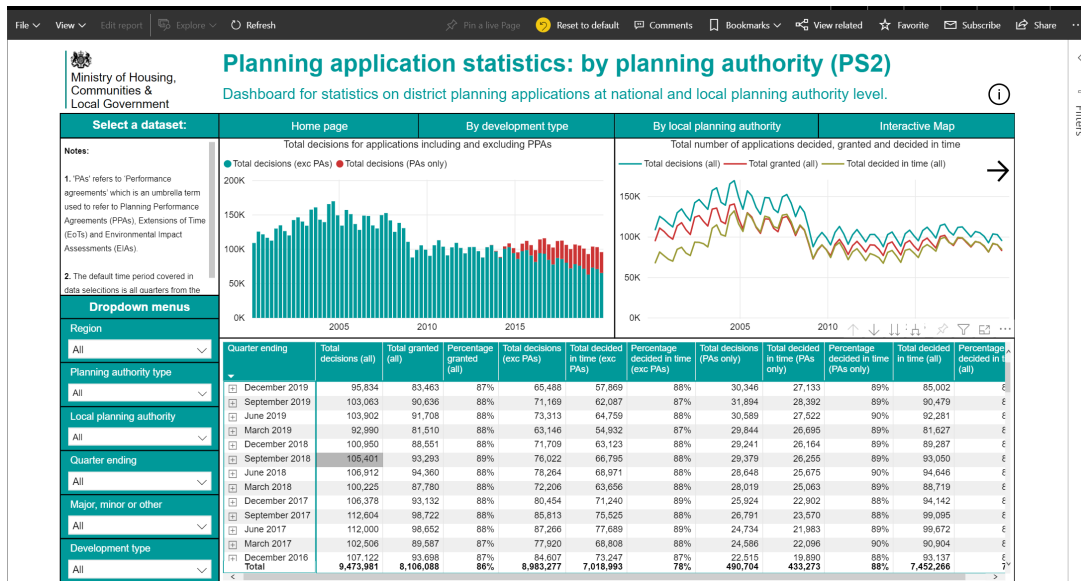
File View Edit report Explore Refresh Pin a live Page Reset to default Comments Bookmarks View related Favorite Subscribe Share

Ministry of Housing, Communities & Local Government

Planning application statistics: by planning authority (PS2)

Dashboard for statistics on district planning applications at national and local planning authority level.

Select a dataset:

Home page | By development type | By local planning authority | Interactive Map

Notes:

1. 'PAs' refers to 'Performance agreements' which is an umbrella term used to refer to Planning Performance Agreements (PPAs), Extensions of Time (EoTs) and Environmental Impact Assessments (EIAs).

2. The default time period covered in data selections is all quarters from the

Dropdown menus

Region
All

Planning authority type
All

Local planning authority
All

Quarter ending
All

Major, minor or other
All

Development type
All

Total decisions for applications including and excluding PPAs

Total decisions (exc PAs) Total decisions (PAs only)

200K
150K
100K
50K
0K
2005 2010 2015

Total number of applications decided, granted and decided in time

Total decisions (all) Total granted (all) Total decided in time (all)

150K
100K
50K
0K
2005 2010

Filters

| Quarter ending | Total decisions (all) | Total granted (all) | Percentage granted (all) | Total decisions (exc PAs) | Total decided in time (exc PAs) | Percentage decided in time (exc PAs) | Total decisions (PAs only) | Total decided in time (PAs only) | Percentage decided in time (PAs only) | Total decided in time (all) | Percentage decided in t (all) |
|---|---|---|---|---|---|---|---|---|---|---|---|
| December 2019 | 95,834 | 83,463 | 87% | 65,488 | 57,869 | 88% | 30,346 | 27,133 | 89% | 85,002 | 8 |
| September 2019 | 103,063 | 90,636 | 88% | 71,169 | 62,087 | 87% | 31,894 | 28,392 | 89% | 90,479 | 8 |
| June 2019 | 103,902 | 91,708 | 88% | 73,313 | 64,759 | 88% | 30,589 | 27,522 | 90% | 92,281 | 8 |
| March 2019 | 92,990 | 81,510 | 88% | 63,146 | 54,932 | 87% | 29,844 | 26,695 | 89% | 81,627 | 8 |
| December 2018 | 100,950 | 88,551 | 88% | 71,709 | 63,123 | 88% | 29,241 | 26,164 | 89% | 89,287 | 8 |
| September 2018 | 105,401 | 93,293 | 89% | 76,022 | 66,795 | 88% | 29,379 | 26,255 | 89% | 93,050 | 8 |
| June 2018 | 106,912 | 94,360 | 88% | 78,264 | 68,971 | 88% | 28,648 | 25,675 | 90% | 94,646 | 8 |
| March 2018 | 100,225 | 87,780 | 88% | 72,206 | 63,656 | 88% | 28,019 | 25,063 | 89% | 88,719 | 8 |
| December 2017 | 106,378 | 93,132 | 88% | 80,454 | 71,240 | 89% | 25,924 | 22,902 | 88% | 94,142 | 8 |
| September 2017 | 112,604 | 98,722 | 88% | 85,813 | 75,525 | 88% | 26,791 | 23,570 | 88% | 99,095 | 8 |
| June 2017 | 112,000 | 98,652 | 88% | 87,266 | 77,689 | 89% | 24,734 | 21,983 | 89% | 99,672 | 8 |
| March 2017 | 102,506 | 89,587 | 87% | 77,920 | 68,808 | 88% | 24,586 | 22,096 | 90% | 90,904 | 8 |
| December 2016 | 107,122 | 93,698 | 87% | 84,607 | 73,247 | 87% | 22,515 | 19,890 | 88% | 93,137 | 8 |
| Total | 9,473,981 | 8,106,088 | 86% | 8,983,277 | 7,018,993 | 78% | 490,704 | 433,273 | 88% | 7,452,266 | 7 |